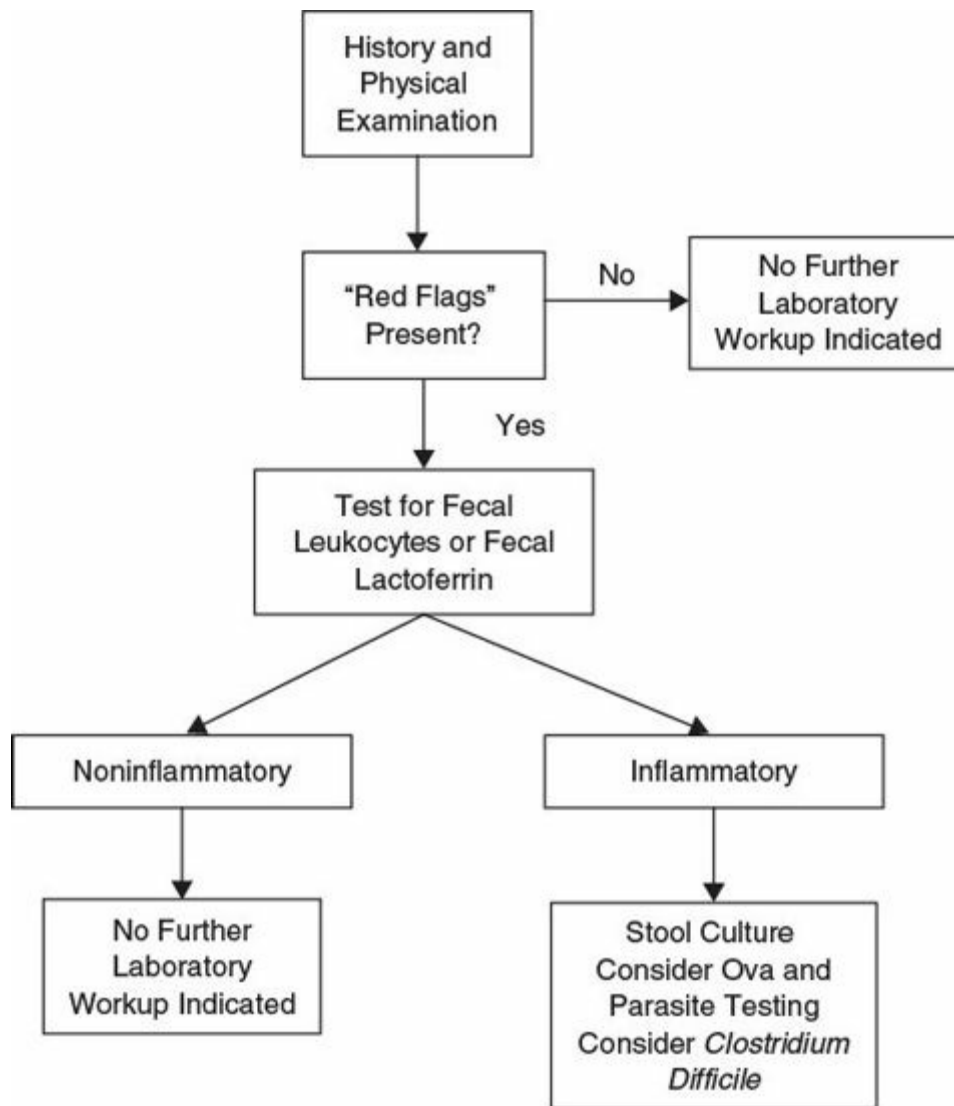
History and Physical Examination

"Red Flags" Present?

No

No Further Laboratory Workup Indicated

Yes

Test for Fecal Leukocytes or Fecal Lactoferrin

Noninflammatory

Inflammatory

No Further Laboratory Workup Indicated

Stool Culture
Consider Ova and Parasite Testing
Consider *Clostridium Difficile*